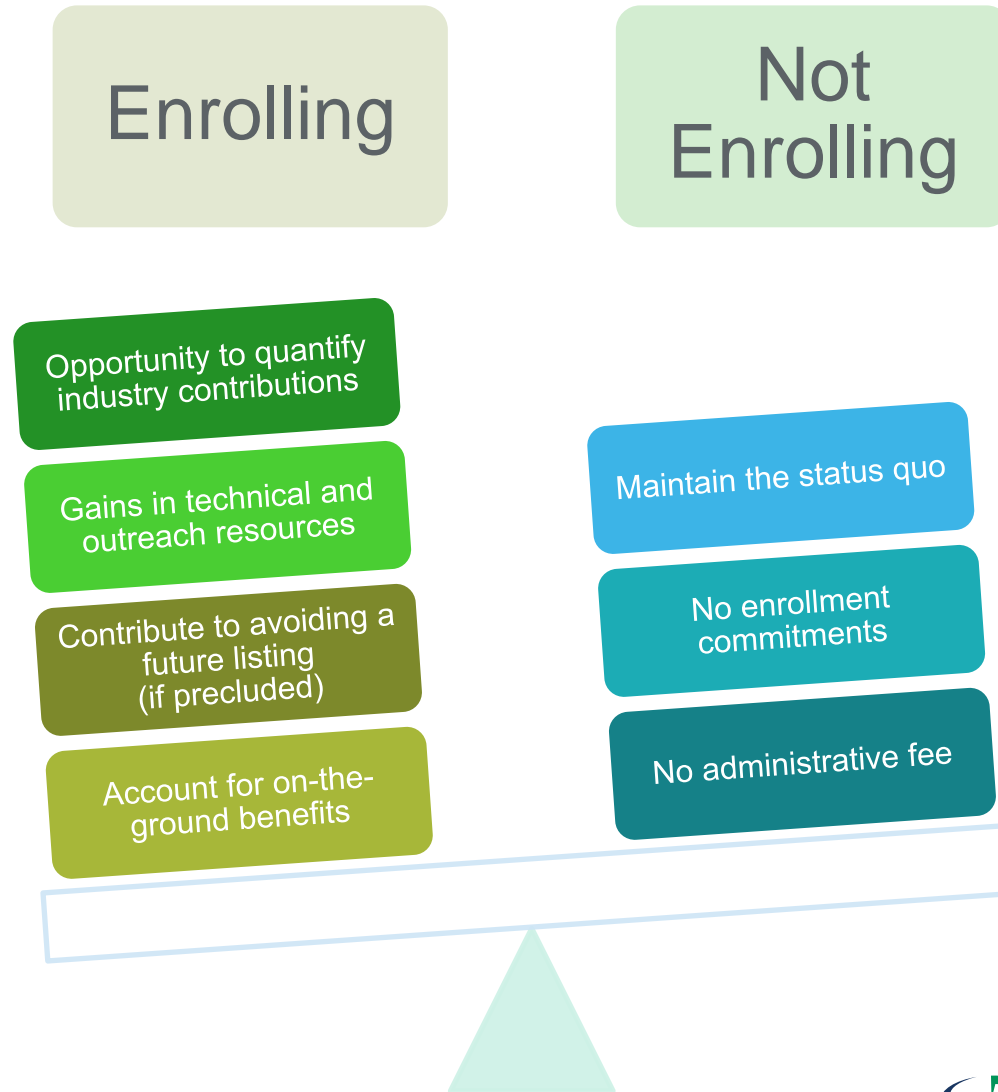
Enrolling

Not Enrolling

Opportunity to quantify industry contributions

Gains in technical and outreach resources

Contribute to avoiding a future listing (if precluded)

Account for on-the-ground benefits

Maintain the status quo

No enrollment commitments

No administrative fee